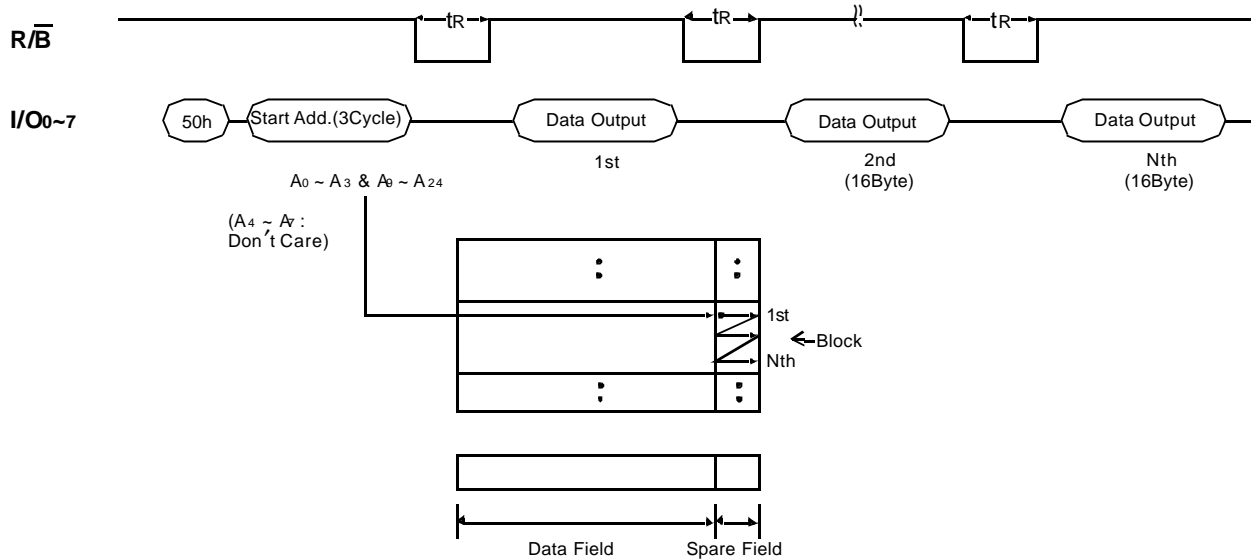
R/$\overline{B}$

tR

tR

tR

I/O0~7

50h

Start Add.(3Cycle)

Data Output

Data Output

Data Output

1st

2nd (16Byte)

Nth (16Byte)

A0 ~ A3 & A9 ~ A24

(A4 ~ A7 : Don't Care)

1st

Block

Nth

Data Field

Spare Field